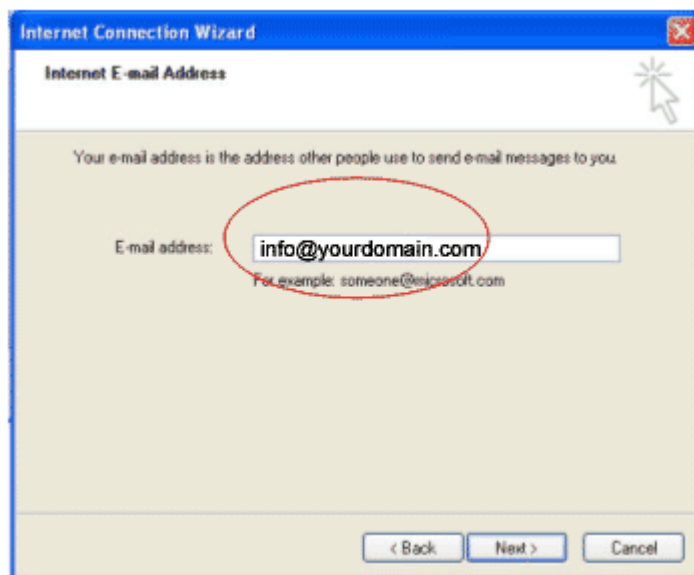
Internet Connection Wizard

Internet E-mail Address

Your e-mail address is the address other people use to send e-mail messages to you.

E-mail address: info@yourdomain.com

For example: someone@microsoft.com

< Back  Next >  Cancel